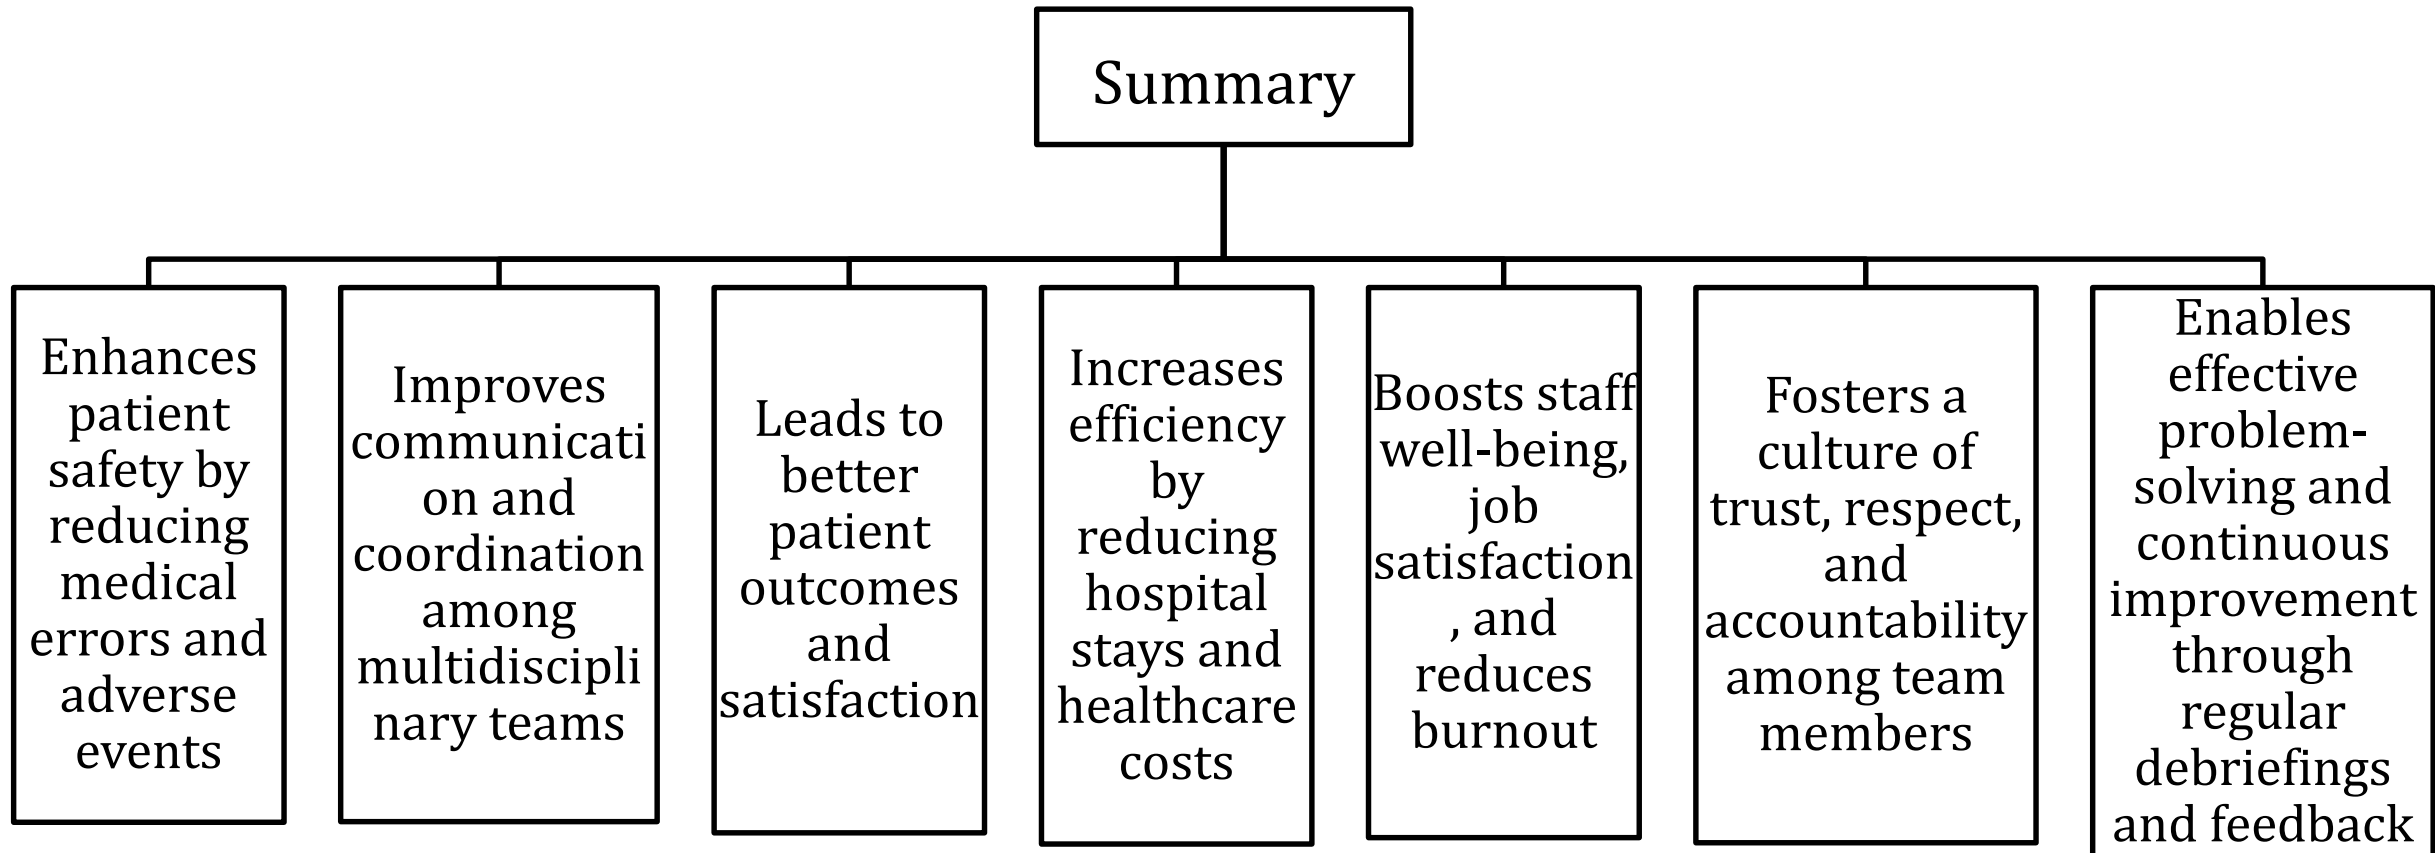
Summary

Enhances patient safety by reducing medical errors and adverse events

Improves communication and coordination among multidisciplinary teams

Leads to better patient outcomes and satisfaction

Increases efficiency by reducing hospital stays and healthcare costs

Boosts staff well-being, job satisfaction, and reduces burnout

Fosters a culture of trust, respect, and accountability among team members

Enables effective problem-solving and continuous improvement through regular debriefings and feedback